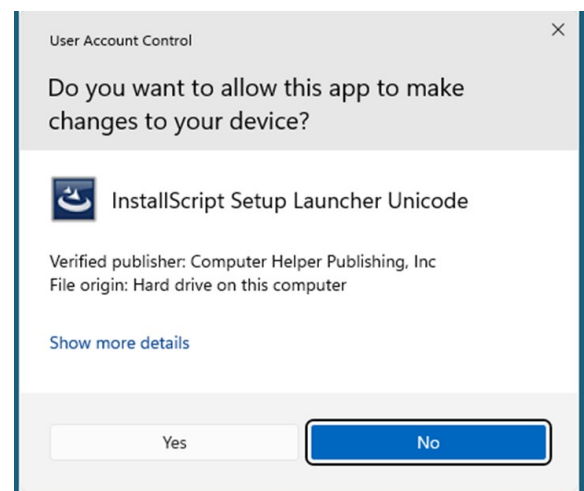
User Account Control

×

Do you want to allow this app to make changes to your device?

InstallScript Setup Launcher Unicode

Verified publisher: Computer Helper Publishing, Inc
File origin: Hard drive on this computer

Show more details

Yes

No